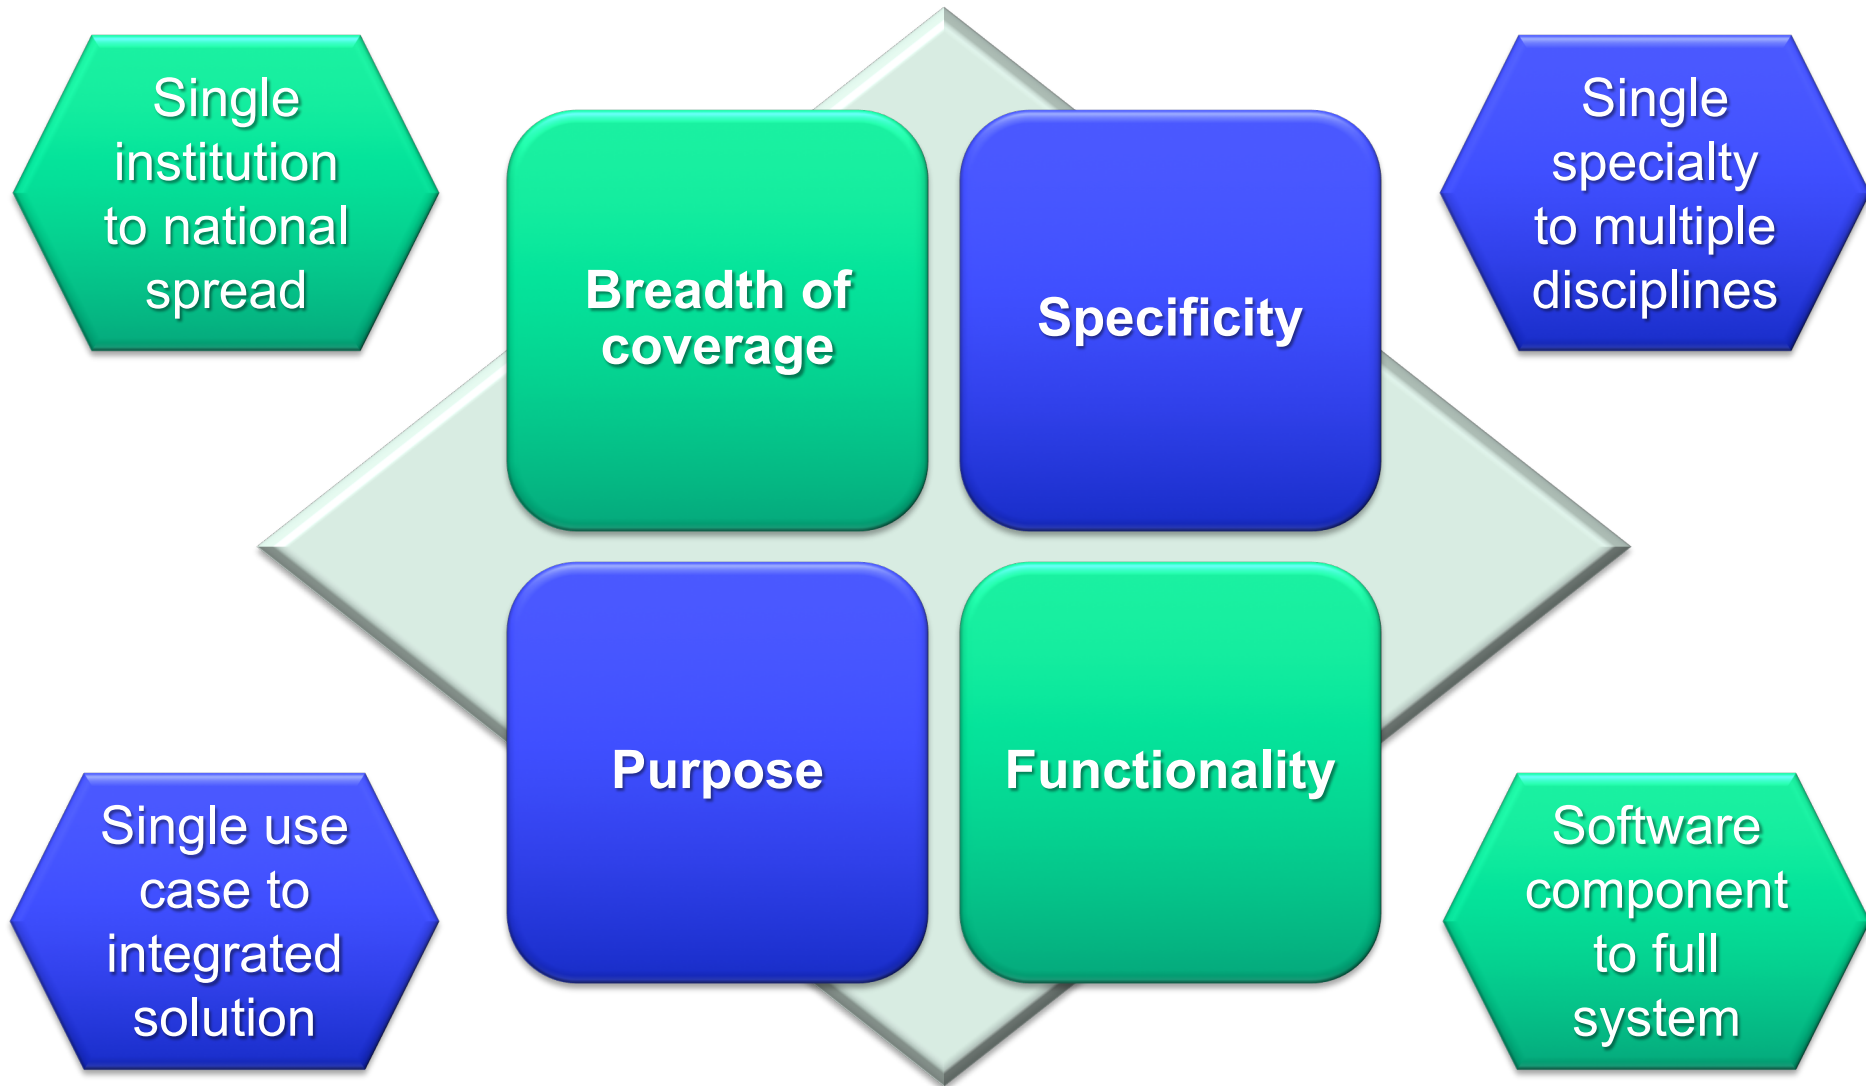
Single institution to national spread

Breadth of coverage

Specificity

Single specialty to multiple disciplines

Single use case to integrated solution

Purpose

Functionality

Software component to full system